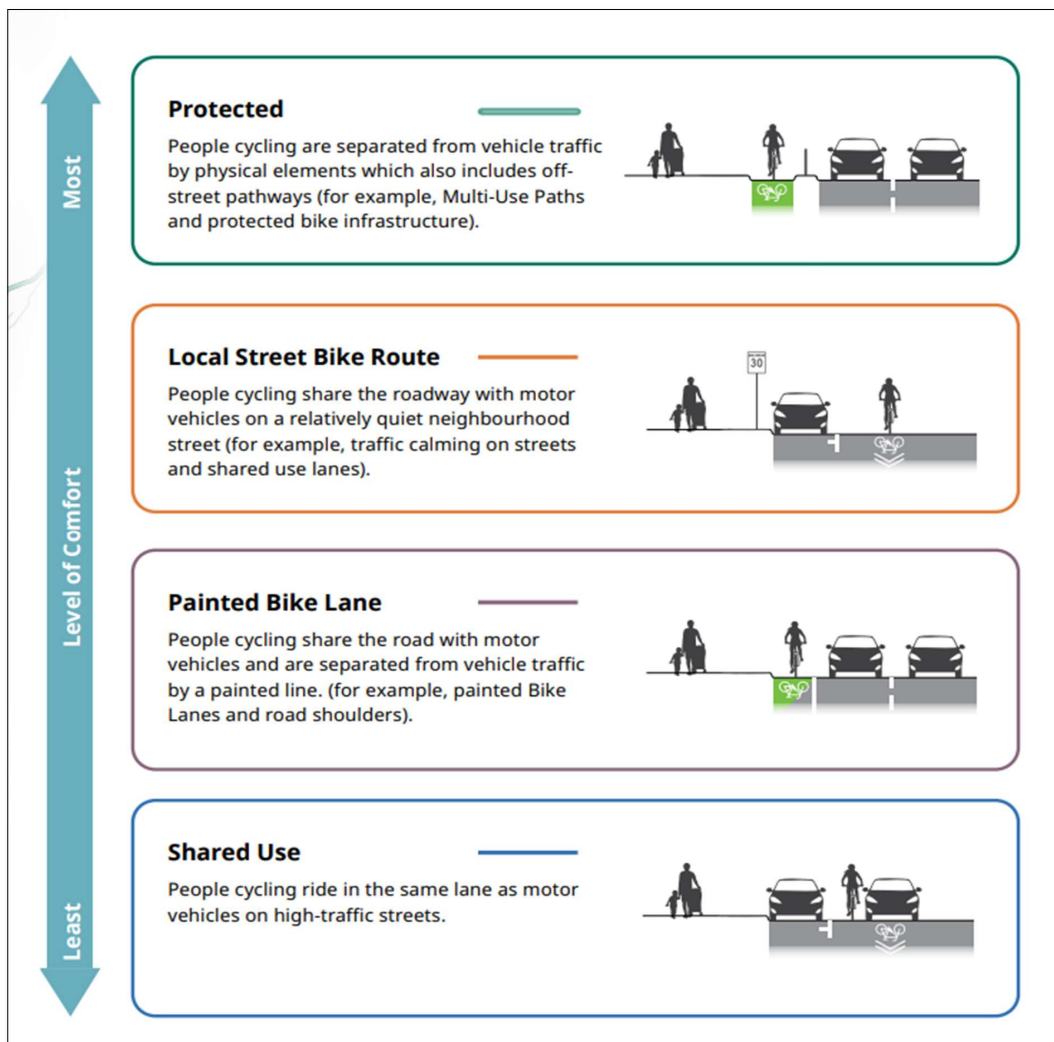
Most

Level of Comfort

Least

Protected

People cycling are separated from vehicle traffic by physical elements which also includes off-street pathways (for example, Multi-Use Paths and protected bike infrastructure).

Local Street Bike Route

30

People cycling share the roadway with motor vehicles on a relatively quiet neighbourhood street (for example, traffic calming on streets and shared use lanes).

Painted Bike Lane

People cycling share the road with motor vehicles and are separated from vehicle traffic by a painted line. (for example, painted Bike Lanes and road shoulders).

Shared Use

People cycling ride in the same lane as motor vehicles on high-traffic streets.